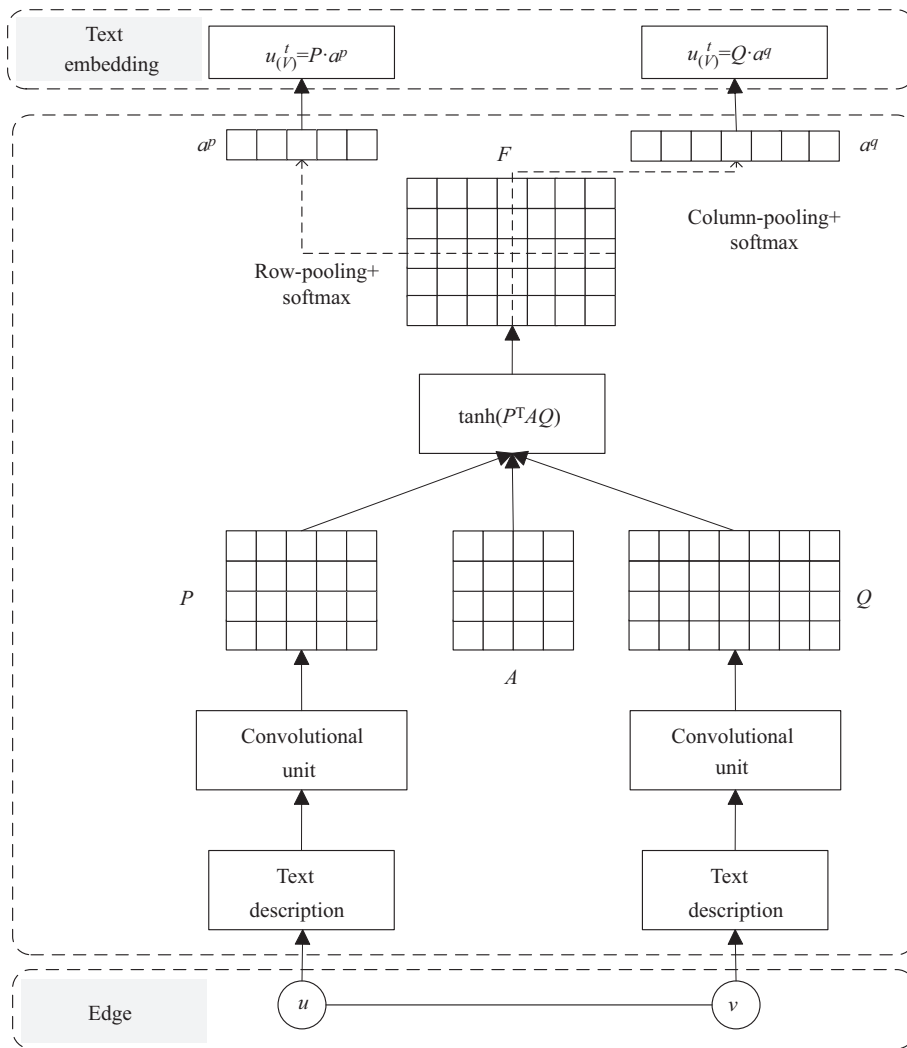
Text embedding

$u_{(V)}^{t}=P\cdot a^{p}$

$u_{(V)}^{t}=Q\cdot a^{q}$

$a^{p}$

$F$

$a^{q}$

Column-pooling+ softmax

Row-pooling+ softmax

$\tanh(P^{T}AQ)$

$P$

$A$

$Q$

Convolutional unit

Convolutional unit

Text description

Text description

Edge

$u$

$v$